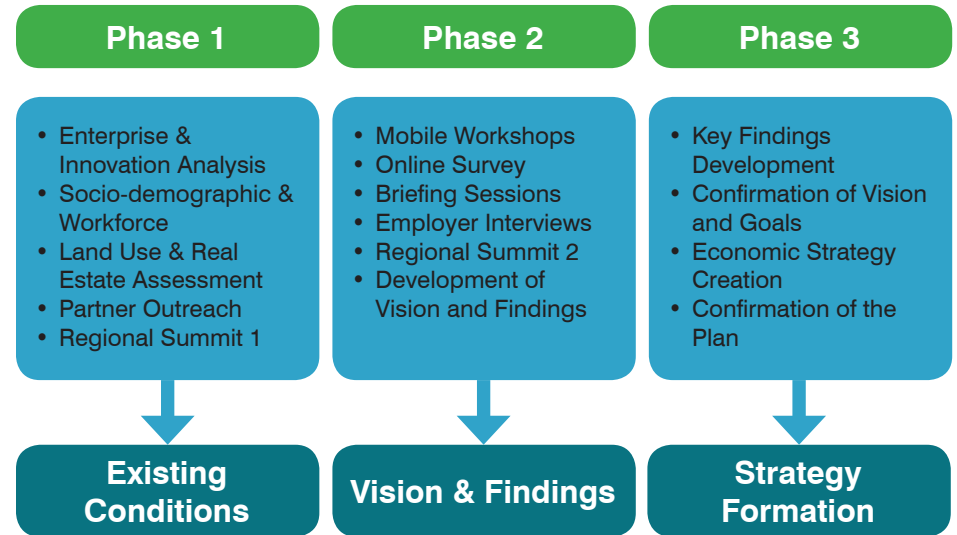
Phase 1

- Enterprise & Innovation Analysis
- Socio-demographic & Workforce
- Land Use & Real Estate Assessment
- Partner Outreach
- Regional Summit 1

Existing Conditions

Phase 2

- Mobile Workshops
- Online Survey
- Briefing Sessions
- Employer Interviews
- Regional Summit 2
- Development of Vision and Findings

Vision & Findings

Phase 3

- Key Findings Development
- Confirmation of Vision and Goals
- Economic Strategy Creation
- Confirmation of the Plan

Strategy Formation